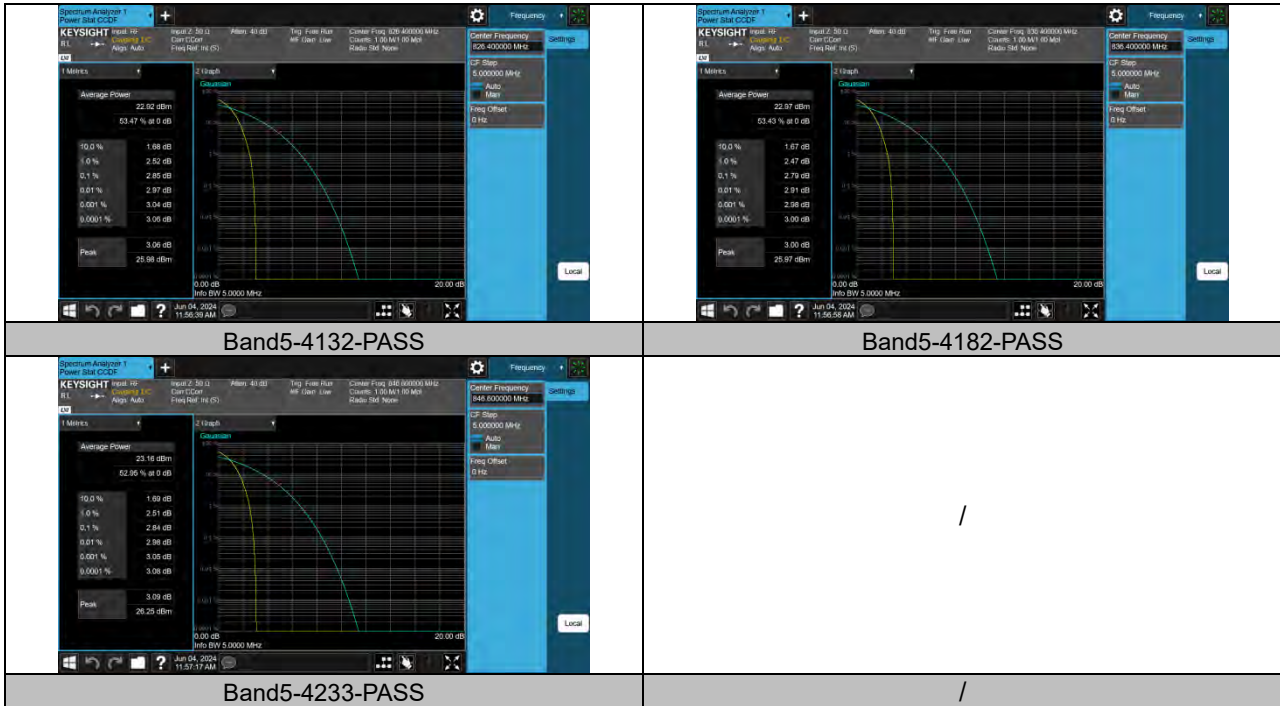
| Spectrum Analyzer 1 Power Stat CCDF + Frequency KEYSIGHT Input: RF Coupling: DC Align: Auto Input Z: 50 Ω Corr CCorr Freq Ref: Int (S) Atten: 40 dB Trig: Free Run #IF Gain: Low Center Freq: 826.400000 MHz Counts: 1.00 M/1.00 Mpt Radio Std: None Center Frequency 826.400000 MHz Settings CF Step 5.000000 MHz Auto Man Freq Offset 0 Hz 1 Metrics 2 Graph Gaussian Average Power 22.92 dBm 53.47 % at 0 dB 10.0 % 1.68 dB 1.0 % 2.52 dB 0.1 % 2.85 dB 0.01 % 2.97 dB 0.001 % 3.04 dB 0.0001 % 3.05 dB Peak 3.06 dB 25.98 dBm 0.00 dB Info BW 5.0000 MHz 20.00 dB Local Jun 04, 2024 11:56:39 AM | Spectrum Analyzer 1 Power Stat CCDF + Frequency KEYSIGHT Input: RF Coupling: DC Align: Auto Input Z: 50 Ω Corr CCorr Freq Ref: Int (S) Atten: 40 dB Trig: Free Run #IF Gain: Low Center Freq: 836.400000 MHz Counts: 1.00 M/1.00 Mpt Radio Std: None Center Frequency 836.400000 MHz Settings CF Step 5.000000 MHz Auto Man Freq Offset 0 Hz 1 Metrics 2 Graph Gaussian Average Power 22.97 dBm 53.43 % at 0 dB 10.0 % 1.67 dB 1.0 % 2.47 dB 0.1 % 2.79 dB 0.01 % 2.91 dB 0.001 % 2.98 dB 0.0001 % 3.00 dB Peak 3.00 dB 25.97 dBm 0.00 dB Info BW 5.0000 MHz 20.00 dB Local Jun 04, 2024 11:56:58 AM |
|---|---|
| Band5-4132-PASS | Band5-4182-PASS |
| Spectrum Analyzer 1 Power Stat CCDF + Frequency KEYSIGHT Input: RF Coupling: DC Align: Auto Input Z: 50 Ω Corr CCorr Freq Ref: Int (S) Atten: 40 dB Trig: Free Run #IF Gain: Low Center Freq: 846.600000 MHz Counts: 1.00 M/1.00 Mpt Radio Std: None Center Frequency 846.600000 MHz Settings CF Step 5.000000 MHz Auto Man Freq Offset 0 Hz 1 Metrics 2 Graph Gaussian Average Power 23.16 dBm 52.95 % at 0 dB 10.0 % 1.69 dB 1.0 % 2.51 dB 0.1 % 2.84 dB 0.01 % 2.98 dB 0.001 % 3.05 dB 0.0001 % 3.08 dB Peak 3.09 dB 26.25 dBm 0.00 dB Info BW 5.0000 MHz 20.00 dB Local Jun 04, 2024 11:57:17 AM | / |
| Band5-4233-PASS | / |